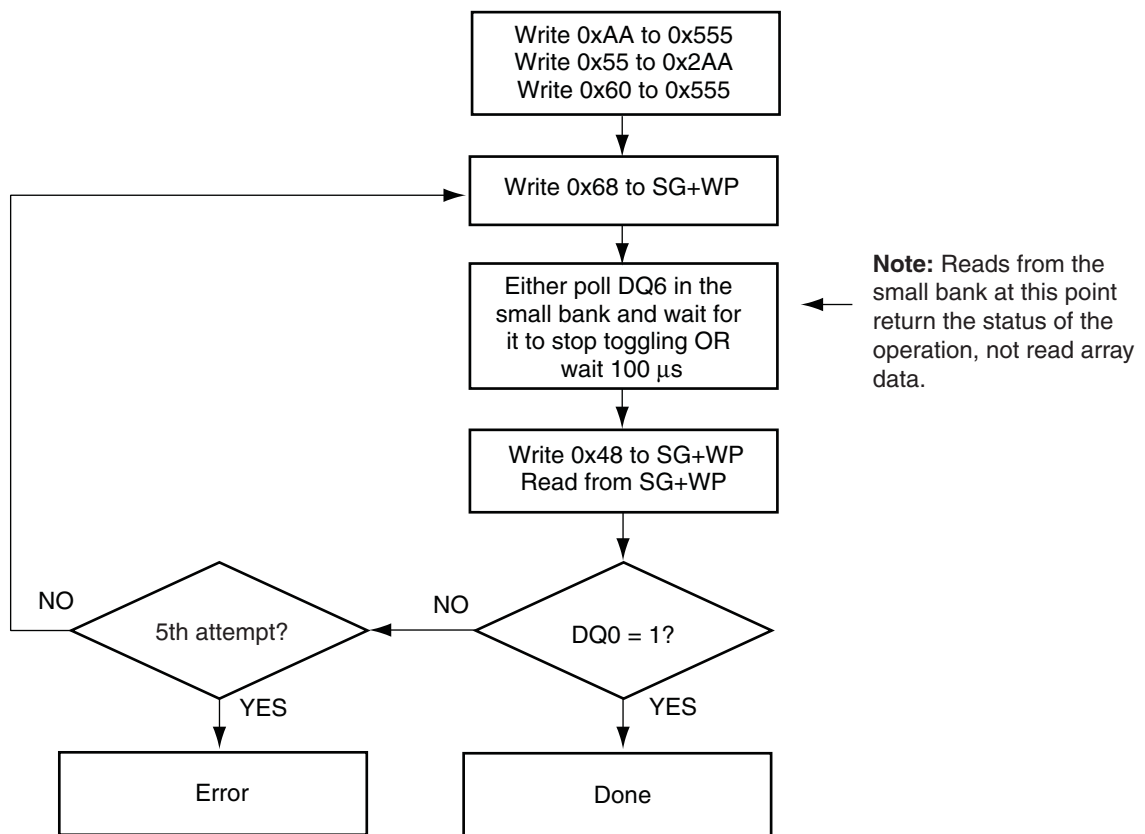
Write 0xAA to 0x555
Write 0x55 to 0x2AA
Write 0x60 to 0x555

Write 0x68 to SG+WP

Either poll DQ6 in the small bank and wait for it to stop toggling OR wait 100 µs

**Note:** Reads from the small bank at this point return the status of the operation, not read array data.

Write 0x48 to SG+WP
Read from SG+WP

NO

5th attempt?

NO

DQ0 = 1?

YES

YES

Error

Done